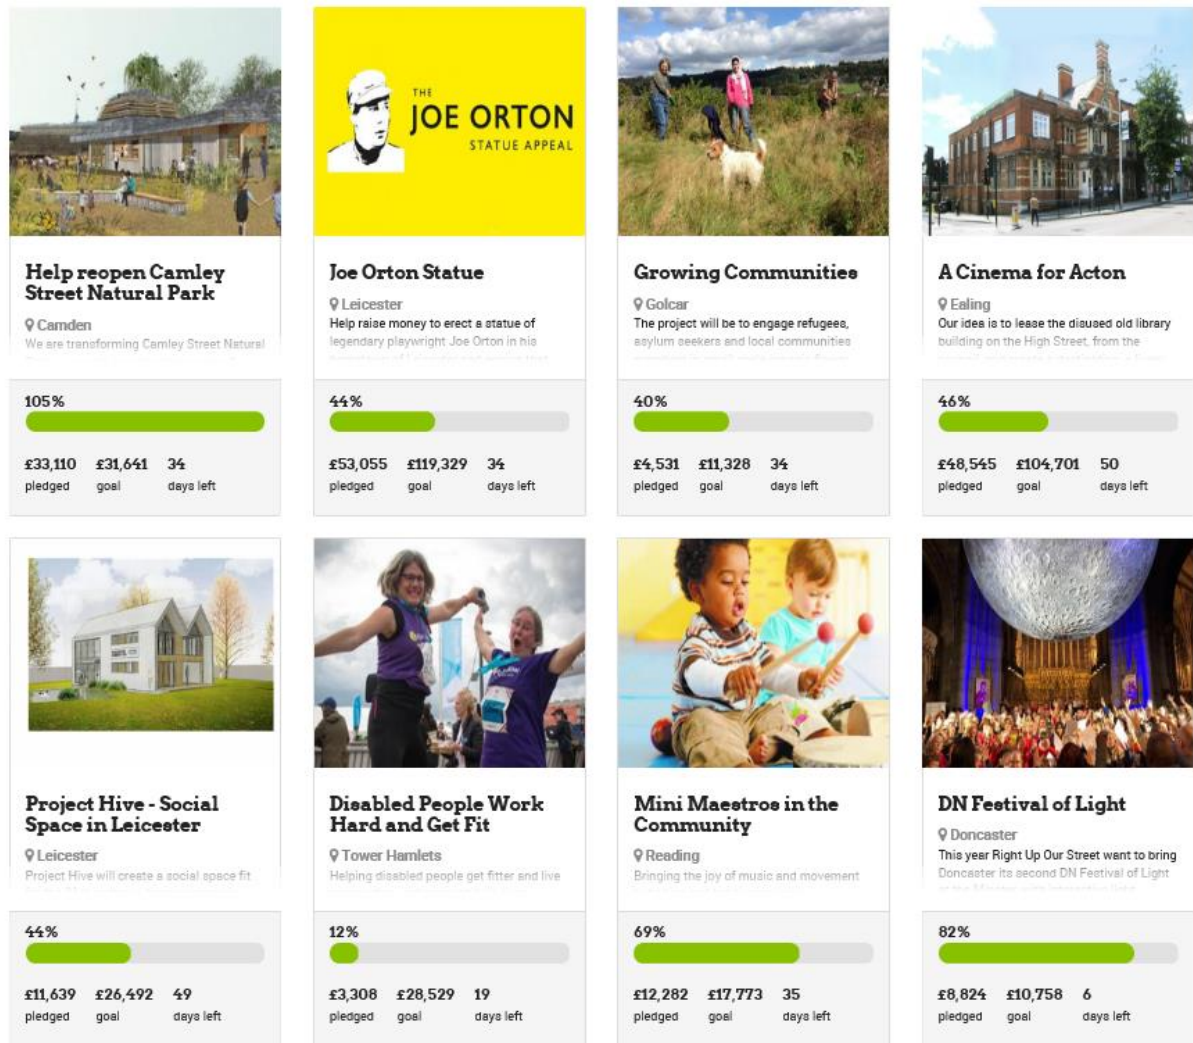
THE JOE ORTON STATUE APPEAL

Help reopen Camley Street Natural Park

Camden

We are transforming Camley Street Natural

105%

£33,110 pledged £31,641 goal 34 days left

Joe Orton Statue

Leicester

Help raise money to erect a statue of legendary playwright Joe Orton in his

44%

£53,055 pledged £119,329 goal 34 days left

Growing Communities

Golcar

The project will be to engage refugees, asylum seekers and local communities

40%

£4,531 pledged £11,328 goal 34 days left

A Cinema for Acton

Ealing

Our idea is to lease the disused old library building on the High Street, from the

46%

£48,545 pledged £104,701 goal 50 days left

Project Hive - Social Space in Leicester

Leicester

Project Hive will create a social space fit

44%

£11,639 pledged £26,492 goal 49 days left

Disabled People Work Hard and Get Fit

Tower Hamlets

Helping disabled people get fitter and live

12%

£3,308 pledged £28,529 goal 19 days left

Mini Maestros in the Community

Reading

Bringing the joy of music and movement

69%

£12,282 pledged £17,773 goal 35 days left

DN Festival of Light

Doncaster

This year Right Up Our Street want to bring Doncaster its second DN Festival of Light

82%

£8,824 pledged £10,758 goal 6 days left